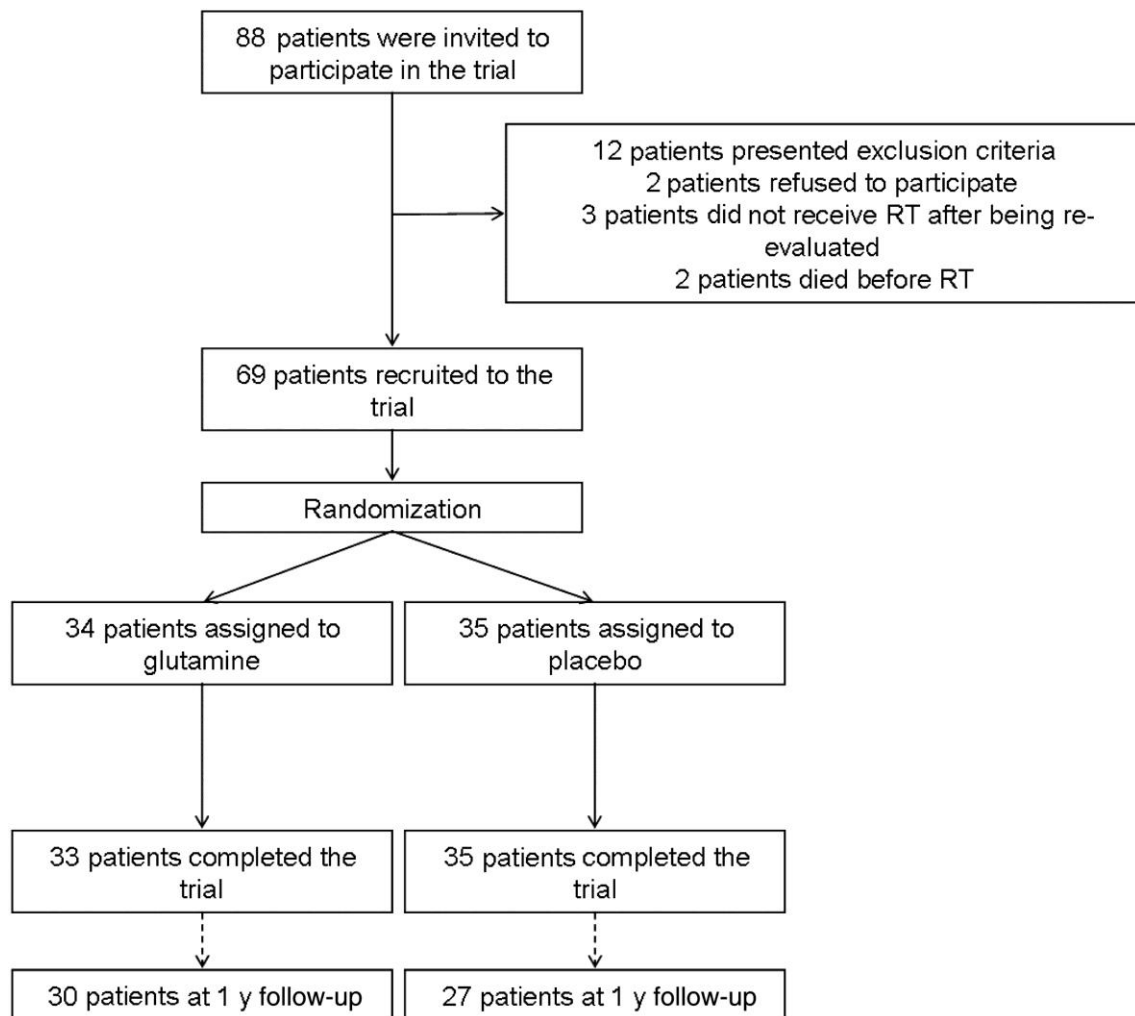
88 patients were invited to participate in the trial

12 patients presented exclusion criteria
2 patients refused to participate
3 patients did not receive RT after being re-evaluated
2 patients died before RT

69 patients recruited to the trial

Randomization

34 patients assigned to glutamine

35 patients assigned to placebo

33 patients completed the trial

35 patients completed the trial

30 patients at 1 y follow-up

27 patients at 1 y follow-up